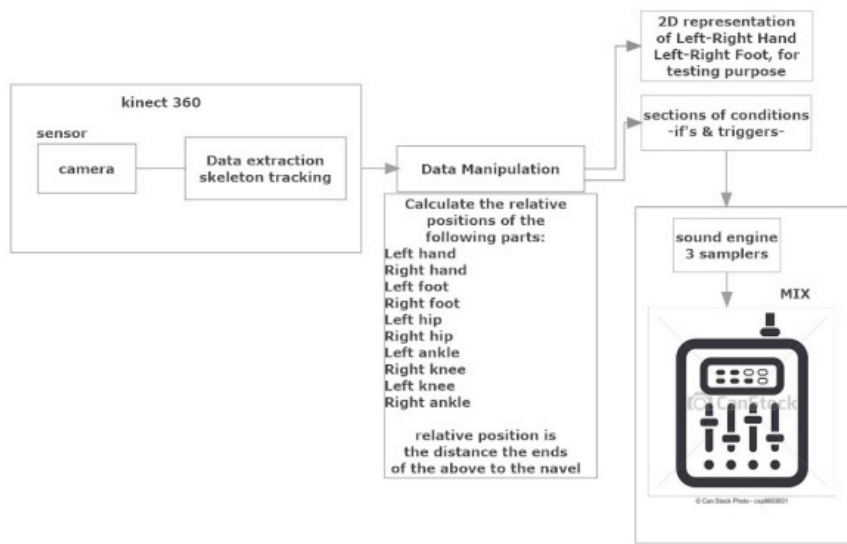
kinect 360

sensor

camera

Data extraction skeleton tracking

Data Manipulation

Calculate the relative positions of the following parts:
Left hand
Right hand
Left foot
Right foot
Left hip
Right hip
Left ankle
Right knee
Left knee
Right ankle

relative position is the distance the ends of the above to the navel

2D representation of Left-Right Hand Left-Right Foot, for testing purpose

sections of conditions -if's & triggers-

sound engine 3 samplers

MIX

Can Stock

© Can Stock Photo - csp8603631